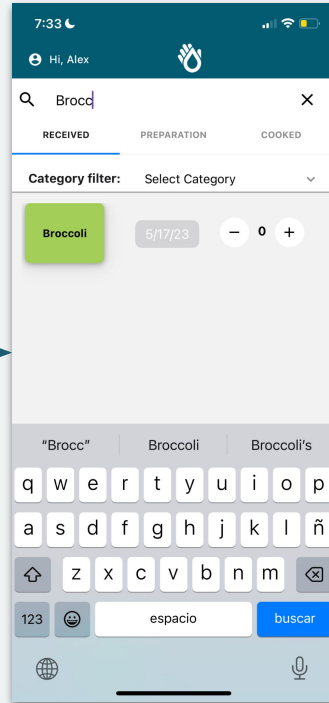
7:33

Hi, Alex

Brocc

RECEIVED
PREPARATION
COOKED

Category filter: Select Category

Broccoli
5/17/23
−
0
+

"Brocc"
Broccoli
Broccoli's

q w e r t y u i o p
a s d f g h j k l ñ
z x c v b n m
123
espacio
buscar